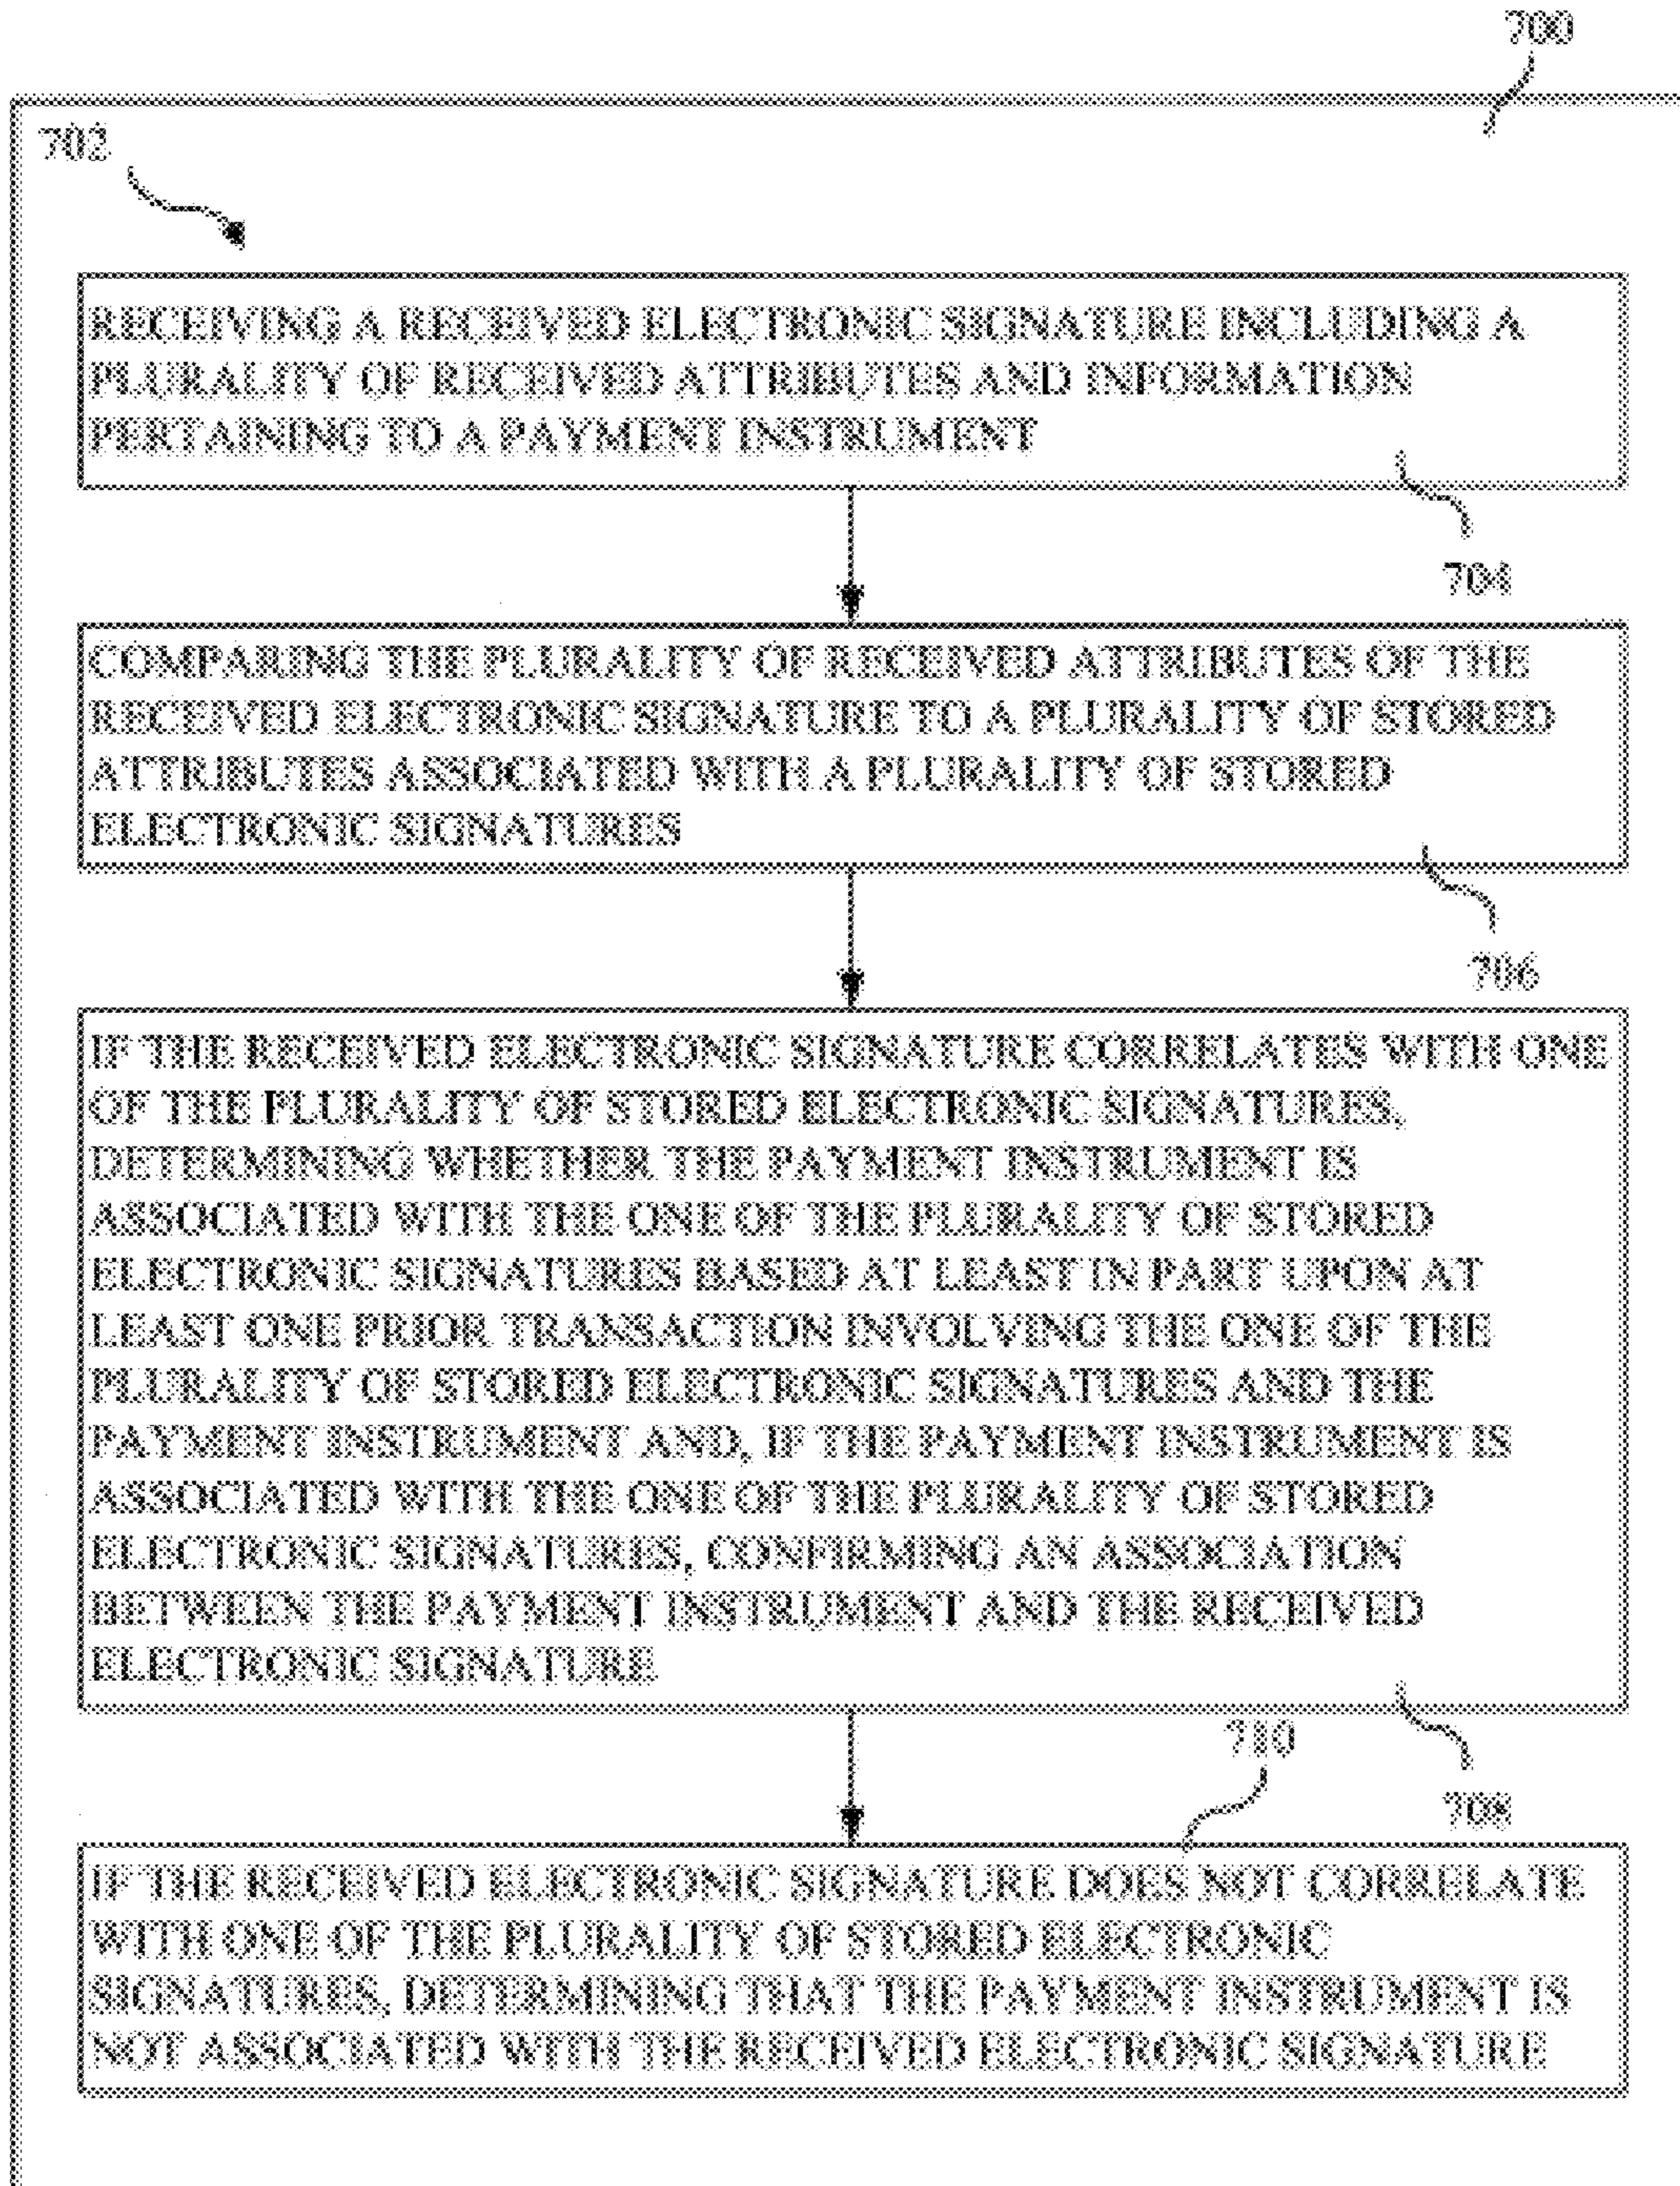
700

702

RECEIVING A RECEIVED ELECTRONIC SIGNATURE INCLUDING A PLURALITY OF RECEIVED ATTRIBUTES AND INFORMATION PERTAINING TO A PAYMENT INSTRUMENT

704

COMPARING THE PLURALITY OF RECEIVED ATTRIBUTES OF THE RECEIVED ELECTRONIC SIGNATURE TO A PLURALITY OF STORED ATTRIBUTES ASSOCIATED WITH A PLURALITY OF STORED ELECTRONIC SIGNATURES

706

IF THE RECEIVED ELECTRONIC SIGNATURE CORRELATES WITH ONE OF THE PLURALITY OF STORED ELECTRONIC SIGNATURES, DETERMINING WHETHER THE PAYMENT INSTRUMENT IS ASSOCIATED WITH THE ONE OF THE PLURALITY OF STORED ELECTRONIC SIGNATURES BASED AT LEAST IN PART UPON AT LEAST ONE PRIOR TRANSACTION INVOLVING THE ONE OF THE PLURALITY OF STORED ELECTRONIC SIGNATURES AND THE PAYMENT INSTRUMENT AND, IF THE PAYMENT INSTRUMENT IS ASSOCIATED WITH THE ONE OF THE PLURALITY OF STORED ELECTRONIC SIGNATURES, CONFIRMING AN ASSOCIATION BETWEEN THE PAYMENT INSTRUMENT AND THE RECEIVED ELECTRONIC SIGNATURE

710

708

IF THE RECEIVED ELECTRONIC SIGNATURE DOES NOT CORRELATE WITH ONE OF THE PLURALITY OF STORED ELECTRONIC SIGNATURES, DETERMINING THAT THE PAYMENT INSTRUMENT IS NOT ASSOCIATED WITH THE RECEIVED ELECTRONIC SIGNATURE